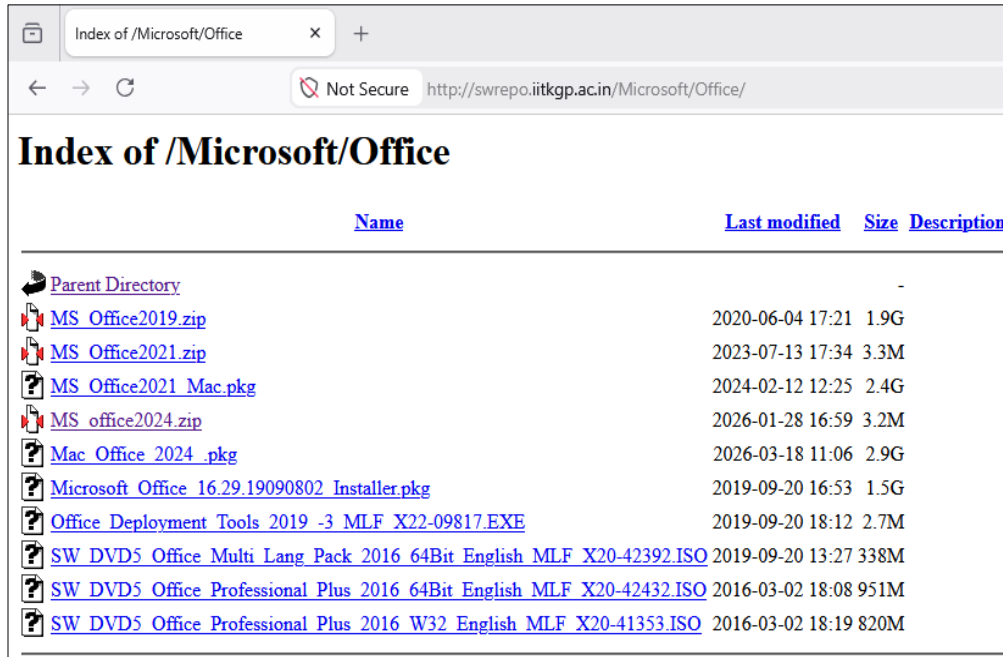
Index of /Microsoft/Office ×

+

Not Secure http://swrepo.iitkgp.ac.in/Microsoft/Office/

Index of /Microsoft/Office

| Name | Last modified | Size | Description |
|---|---|---|---|
| Parent Directory | | - | |
| MS_Office2019.zip | 2020-06-04 17:21 | 1.9G | |
| MS_Office2021.zip | 2023-07-13 17:34 | 3.3M | |
| MS_Office2021_Mac.pkg | 2024-02-12 12:25 | 2.4G | |
| MS_office2024.zip | 2026-01-28 16:59 | 3.2M | |
| Mac_Office_2024_.pkg | 2026-03-18 11:06 | 2.9G | |
| Microsoft_Office_16.29.19090802_Installer.pkg | 2019-09-20 16:53 | 1.5G | |
| Office_Deployment_Tools_2019_-3_MLF_X22-09817.EXE | 2019-09-20 18:12 | 2.7M | |
| SW_DVD5_Office_Multi_Lang_Pack_2016_64Bit_English_MLF_X20-42392.ISO | 2019-09-20 13:27 | 338M | |
| SW_DVD5_Office_Professional_Plus_2016_64Bit_English_MLF_X20-42432.ISO | 2016-03-02 18:08 | 951M | |
| SW_DVD5_Office_Professional_Plus_2016_W32_English_MLF_X20-41353.ISO | 2016-03-02 18:19 | 820M | |